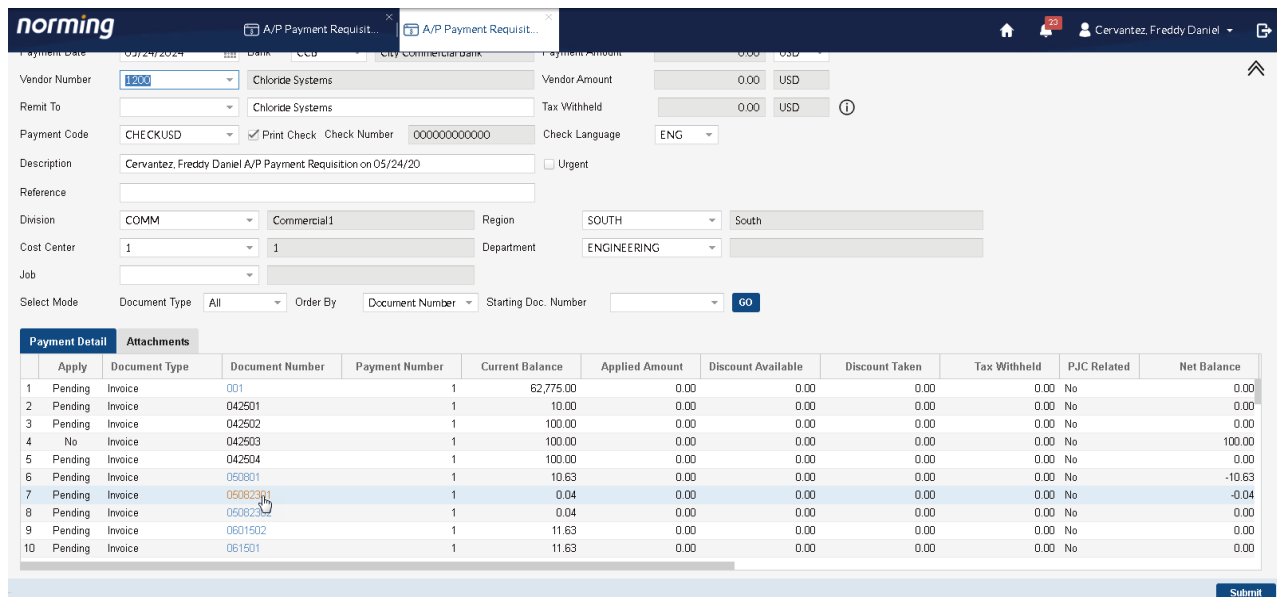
norming

A/P Payment Requisit...

A/P Payment Requisit...

23

Cervantez, Freddy Daniel

Payment Date 05/24/2024 Bank CCB City Commercial Bank Payment Amount 0.00 USD

Vendor Number 1200 Chloride Systems Vendor Amount 0.00 USD

Remit To Chloride Systems Tax Withheld 0.00 USD

Payment Code CHECKUSD Print Check Check Number 000000000000 Check Language ENG

Description Cervantez, Freddy Daniel A/P Payment Requisition on 05/24/20 Urgent

Reference

Division COMM Commercial1 Region SOUTH South

Cost Center 1 1 Department ENGINEERING

Job

Select Mode Document Type All Order By Document Number Starting Doc. Number GO

Payment Detail Attachments

| | Apply | Document Type | Document Number | Payment Number | Current Balance | Applied Amount | Discount Available | Discount Taken | Tax Withheld | PJC Related | Net Balance |
|---|---|---|---|---|---|---|---|---|---|---|---|
| 1 | Pending | Invoice | 001 | 1 | 62,775.00 | 0.00 | 0.00 | 0.00 | 0.00 | No | 0.00 |
| 2 | Pending | Invoice | 042501 | 1 | 10.00 | 0.00 | 0.00 | 0.00 | 0.00 | No | 0.00 |
| 3 | Pending | Invoice | 042502 | 1 | 100.00 | 0.00 | 0.00 | 0.00 | 0.00 | No | 0.00 |
| 4 | No | Invoice | 042503 | 1 | 100.00 | 0.00 | 0.00 | 0.00 | 0.00 | No | 100.00 |
| 5 | Pending | Invoice | 042504 | 1 | 100.00 | 0.00 | 0.00 | 0.00 | 0.00 | No | 0.00 |
| 6 | Pending | Invoice | 050801 | 1 | 10.63 | 0.00 | 0.00 | 0.00 | 0.00 | No | -10.63 |
| 7 | Pending | Invoice | 05082301 | 1 | 0.04 | 0.00 | 0.00 | 0.00 | 0.00 | No | -0.04 |
| 8 | Pending | Invoice | 050823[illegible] | 1 | 0.04 | 0.00 | 0.00 | 0.00 | 0.00 | No | 0.00 |
| 9 | Pending | Invoice | 0601502 | 1 | 11.63 | 0.00 | 0.00 | 0.00 | 0.00 | No | 0.00 |
| 10 | Pending | Invoice | 061501 | 1 | 11.63 | 0.00 | 0.00 | 0.00 | 0.00 | No | 0.00 |

Submit